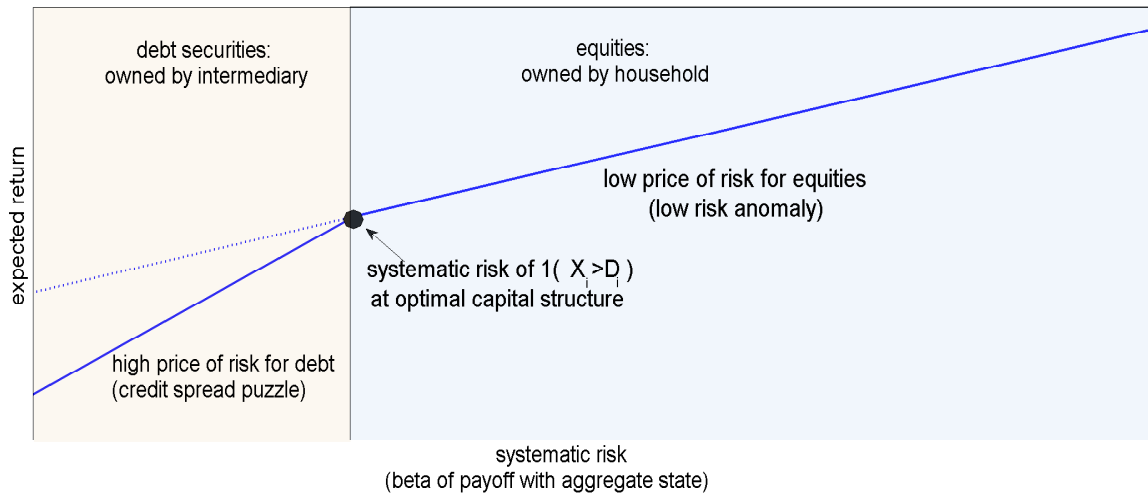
debt securities:
owned by intermediary

equities:
owned by household

expected return

low price of risk for equities
(low risk anomaly)

systematic risk of $1(X_i > D_i)$
at optimal capital structure

high price of risk for debt
(credit spread puzzle)

systematic risk
(beta of payoff with aggregate state)